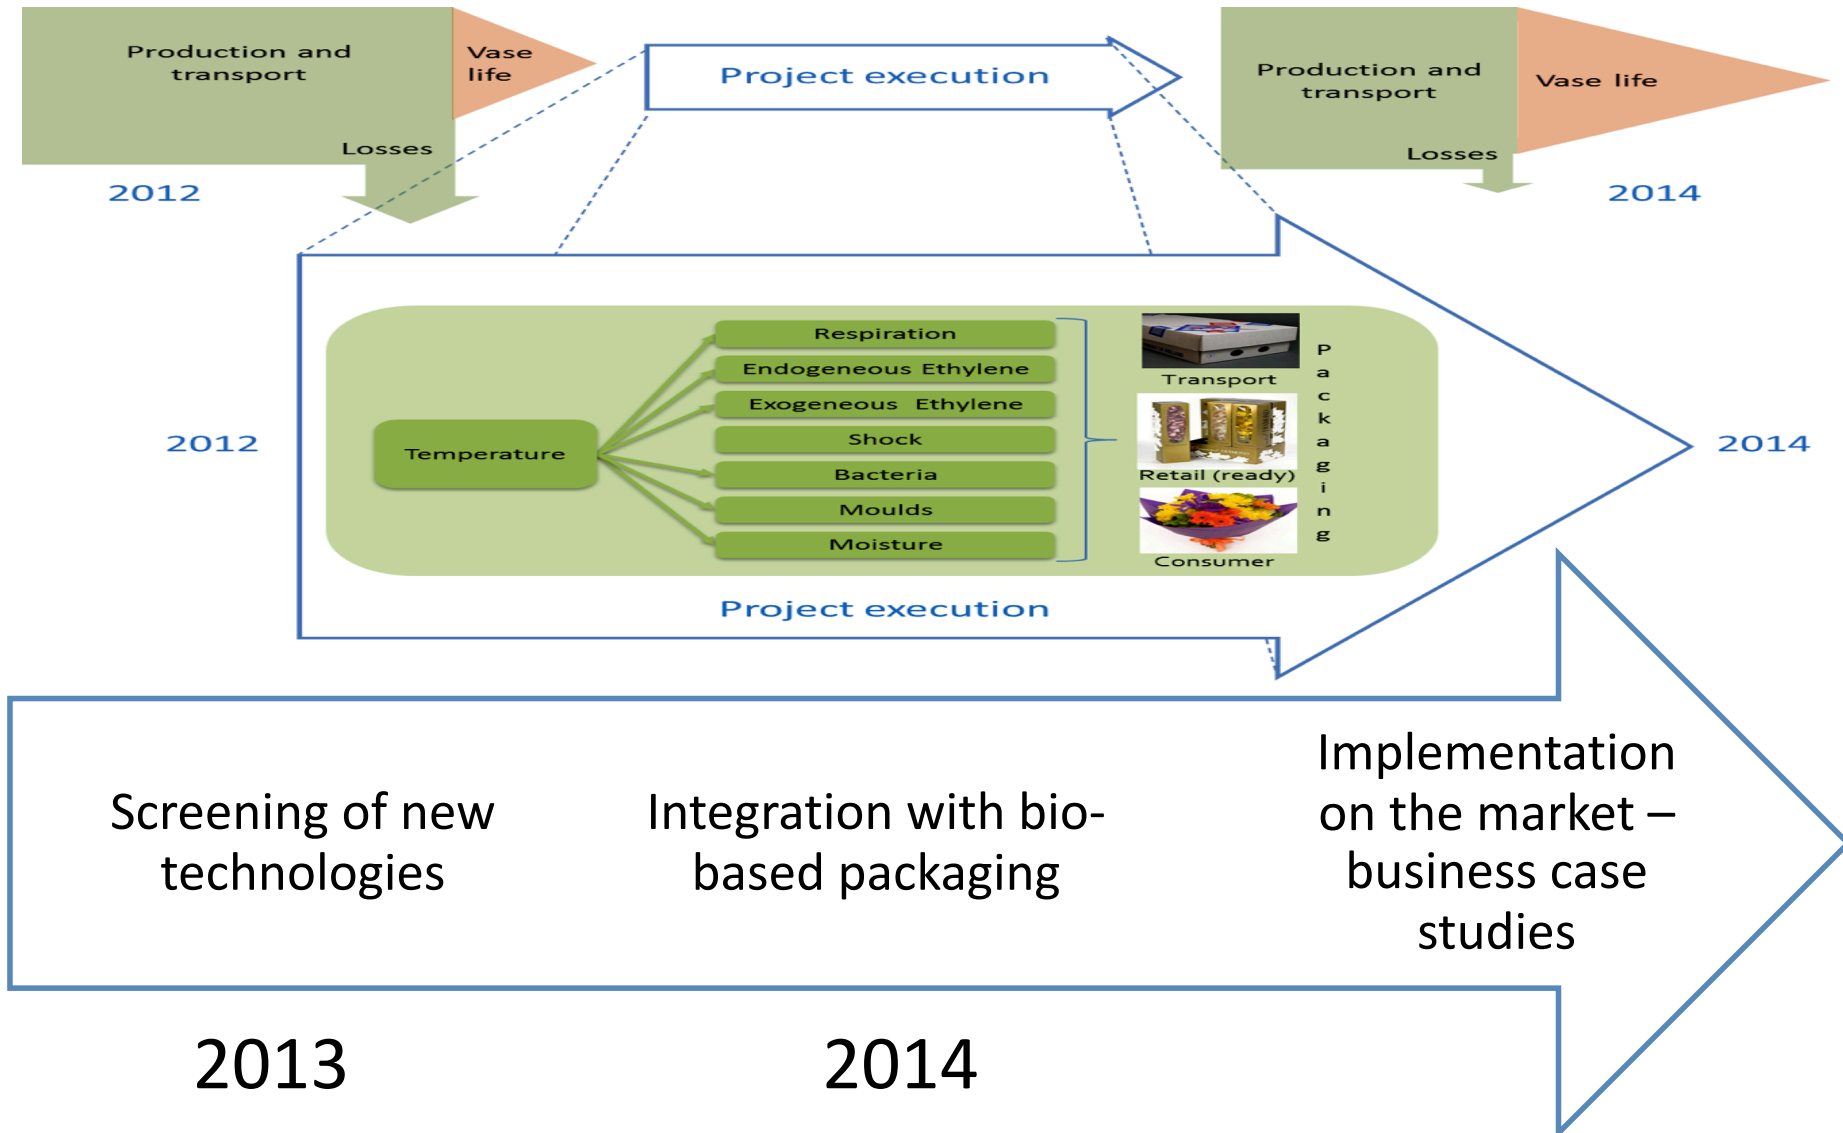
Production and transport

Vase life

Losses

2012

Project execution

Production and transport

Vase life

Losses

2014

2012

Temperature

Respiration

Endogeneous Ethylene

Exogeneous Ethylene

Shock

Bacteria

Moulds

Moisture

Transport

Retail (ready)

Consumer

Packaging

2014

Project execution

Screening of new technologies

Integration with bio-based packaging

Implementation on the market – business case studies

2013

2014